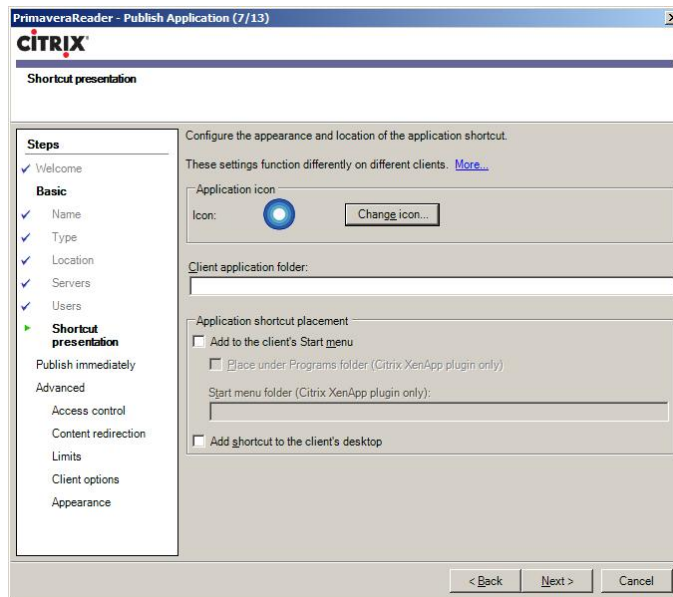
PrimaveraReader - Publish Application (7/13)

CITRIX

Shortcut presentation

Steps

✓ Welcome

Basic

✓ Name

✓ Type

✓ Location

✓ Servers

✓ Users

Shortcut presentation

Publish immediately

Advanced

Access control

Content redirection

Limits

Client options

Appearance

Configure the appearance and location of the application shortcut.

These settings function differently on different clients. More...

Application icon

Icon:

Change icon...

Client application folder:

Application shortcut placement

Add to the client's Start menu

Place under Programs folder (Citrix XenApp plugin only)

Start menu folder (Citrix XenApp plugin only):

Add shortcut to the client's desktop

< Back

Next >

Cancel